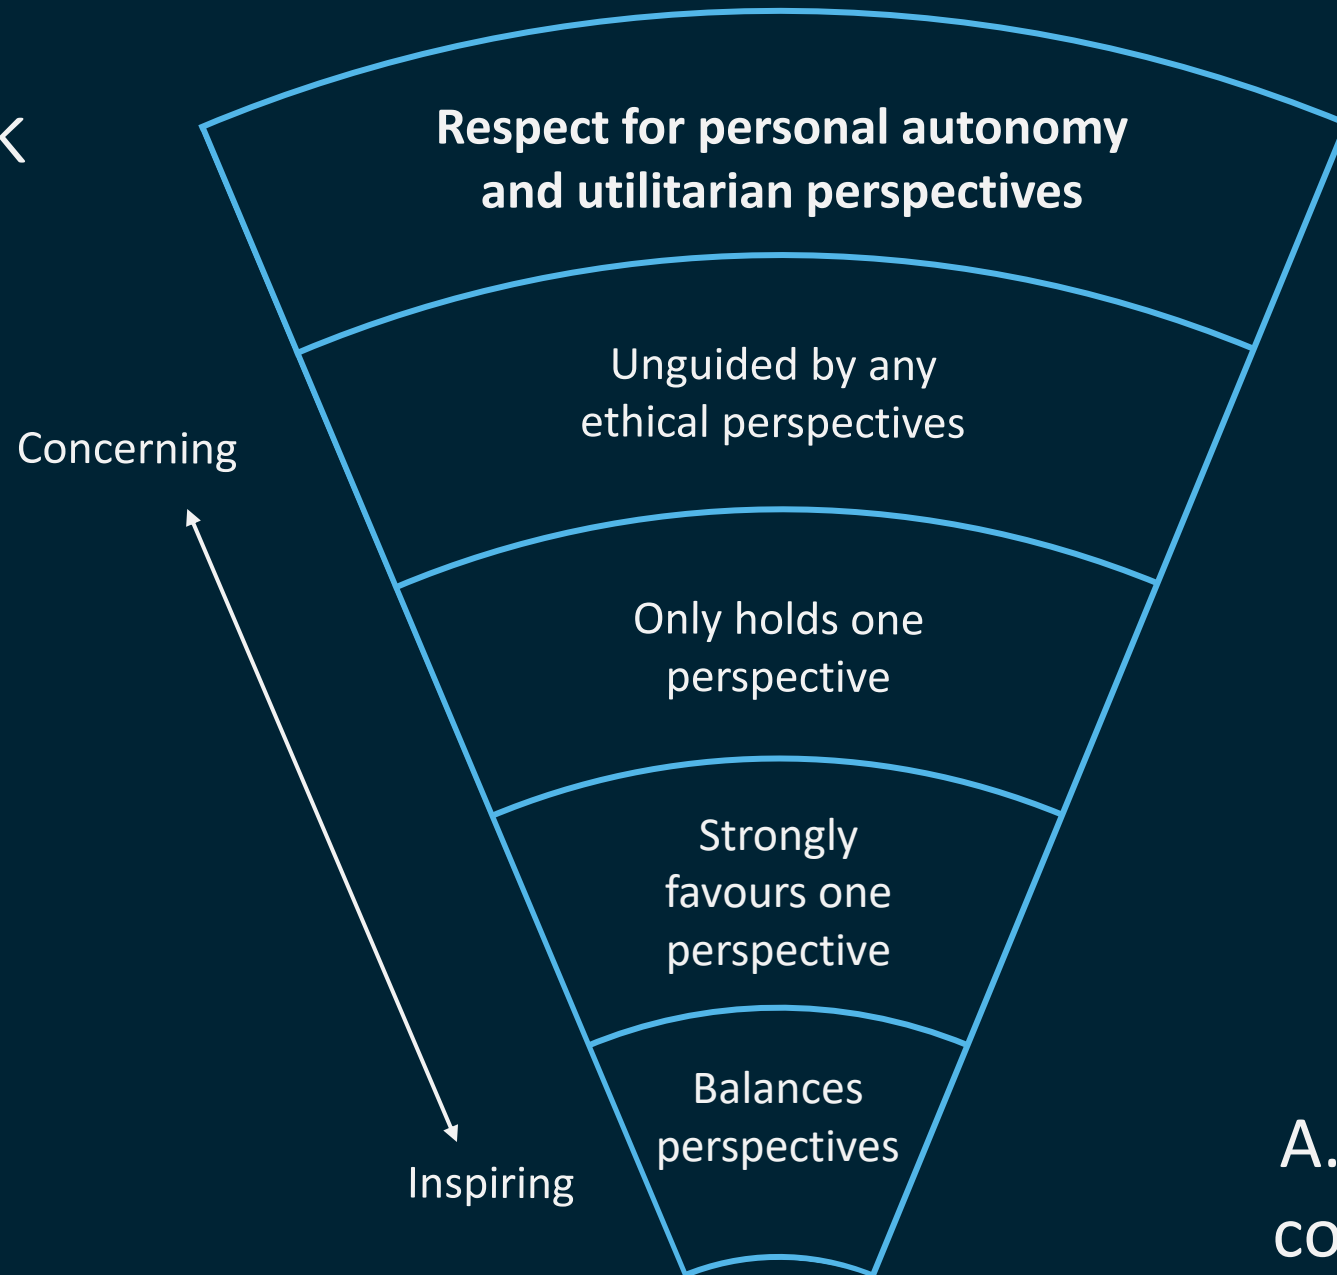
Respect for personal autonomy and utilitarian perspectives

Unguided by any ethical perspectives

Concerning

Only holds one perspective

Strongly favours one perspective

Balances perspectives

Inspiring

A.

co